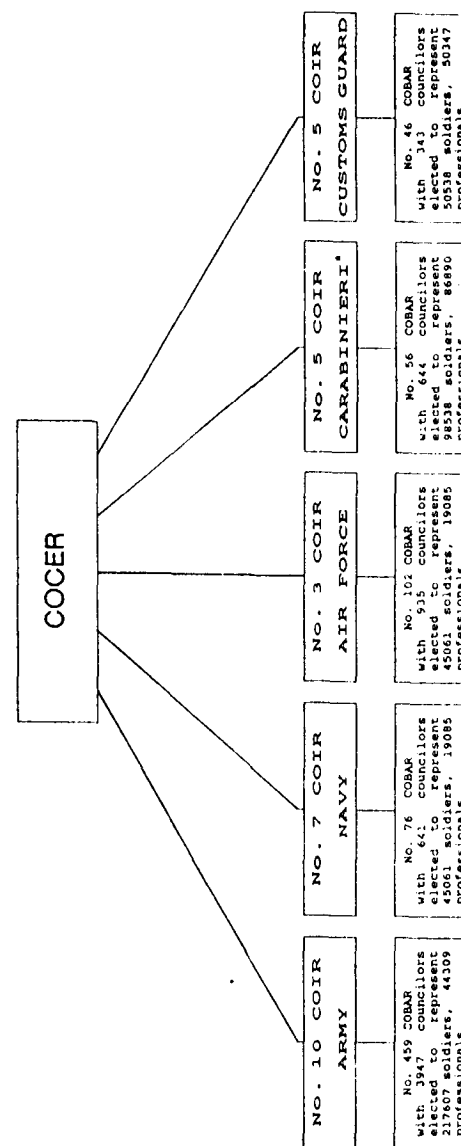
COCER

No. 10 COIR
ARMY

No. 459 COBAR with 3947 councilors elected to represent 217607 soldiers, 44309 professionals

No. 7 COIR
NAVY

No. 76 COBAR with 641 councilors elected to represent 45061 soldiers, 19085 professionals

No. 3 COIR
AIR FORCE

No. 102 COBAR with 935 councilors elected to represent 45061 soldiers, 19085 professionals

No. 5 COIR
CARABINIERI'

No. 56 COBAR with 644 councilors elected to represent 9838 soldiers, 8690 professionals

No. 5 COIR
CUSTOMS GUARD

No. 46 COBAR with 343 councilors elected to represent 50538 soldiers, 50347 professionals